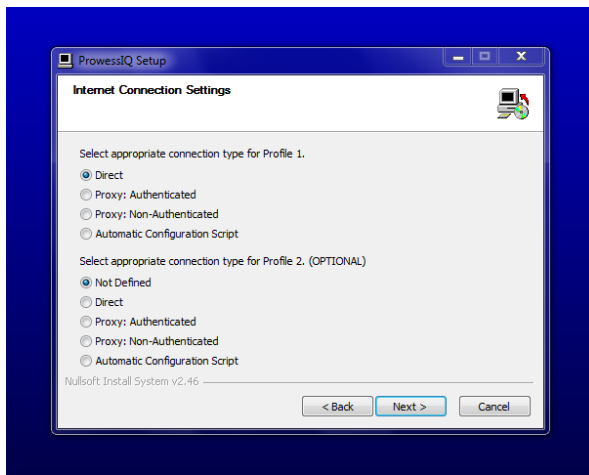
ProwessIQ Setup

Internet Connection Settings

Select appropriate connection type for Profile 1.

Direct

Proxy: Authenticated

Proxy: Non-Authenticated

Automatic Configuration Script

Select appropriate connection type for Profile 2. (OPTIONAL)

Not Defined

Direct

Proxy: Authenticated

Proxy: Non-Authenticated

Automatic Configuration Script

Nullsoft Install System v2.46

< Back

Next >

Cancel